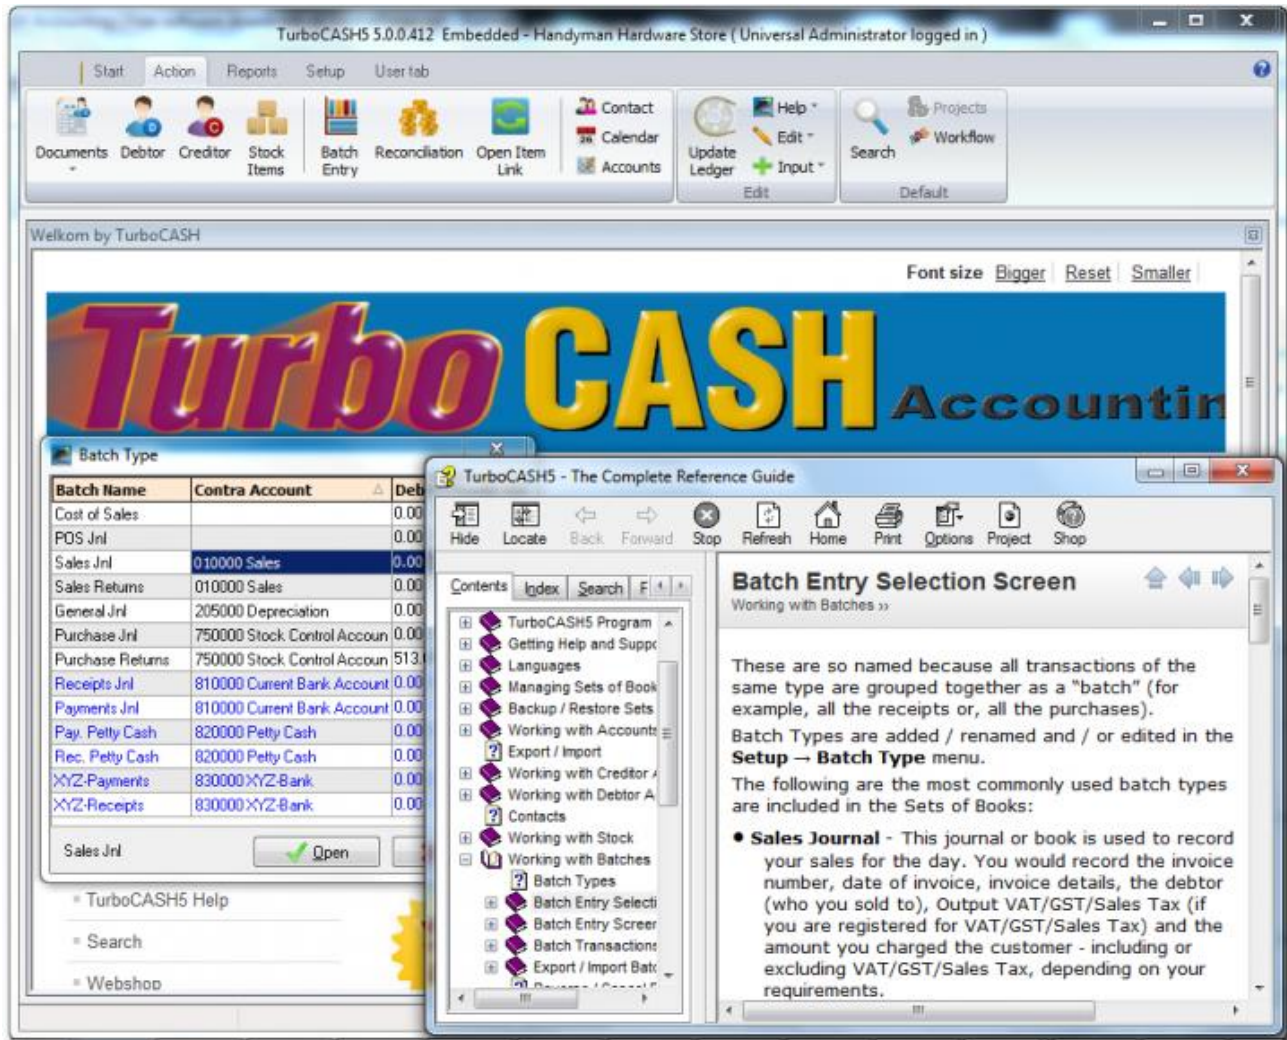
TurboCASH5 5.0.0.412 Embedded - Handyman Hardware Store ( Universal Administrator logged in )

Start Action Reports Setup User tab

Documents Debtor Creditor Stock Items Batch Entry Reconciliation Open Item Link Contact Calendar Accounts Update Ledger Help Edit Input Edit Search Projects Workflow Default

Welkom by TurboCASH

Font size Bigger Reset Smaller

TurboCASH Accountin

Batch Type

| Batch Name | Contra Account | Deb |
|---|---|---|
| Cost of Sales | | 0.00 |
| POS Jnl | | 0.00 |
| Sales Jnl | 010000 Sales | 0.00 |
| Sales Returns | 010000 Sales | 0.00 |
| General Jnl | 205000 Depreciation | 0.00 |
| Purchase Jnl | 750000 Stock Control Accoun | 0.00 |
| Purchase Returns | 750000 Stock Control Accoun | 513 |
| Receipts Jnl | 810000 Current Bank Account | 0.00 |
| Payments Jnl | 810000 Current Bank Account | 0.00 |
| Pay. Petty Cash | 820000 Petty Cash | 0.00 |
| Rec. Petty Cash | 820000 Petty Cash | 0.00 |
| XYZ-Payments | 830000 XYZ-Bank | 0.00 |
| XYZ-Receipts | 830000 XYZ-Bank | 0.00 |

Sales Jnl Open

TurboCASH5 Help
Search
Webshop

TurboCASH5 - The Complete Reference Guide

Hide Locate Back Forward Stop Refresh Home Print Options Project Shop

Contents Index Search F

TurboCASH5 Program
Getting Help and Suppo
Languages
Managing Sets of Book
Backup / Restore Sets
Working with Accounts
Export / Import
Working with Creditor
Working with Debtor A
Contacts
Working with Stock
Working with Batches
Batch Types
Batch Entry Selecti
Batch Entry Screer
Batch Transactions
Export / Import Batc

Batch Entry Selection Screen
Working with Batches »

These are so named because all transactions of the same type are grouped together as a "batch" (for example, all the receipts or, all the purchases).

Batch Types are added / renamed and / or edited in the Setup → Batch Type menu.

The following are the most commonly used batch types are included in the Sets of Books:

• Sales Journal - This journal or book is used to record your sales for the day. You would record the invoice number, date of invoice, invoice details, the debtor (who you sold to), Output VAT/GST/Sales Tax (if you are registered for VAT/GST/Sales Tax) and the amount you charged the customer - including or excluding VAT/GST/Sales Tax, depending on your requirements.